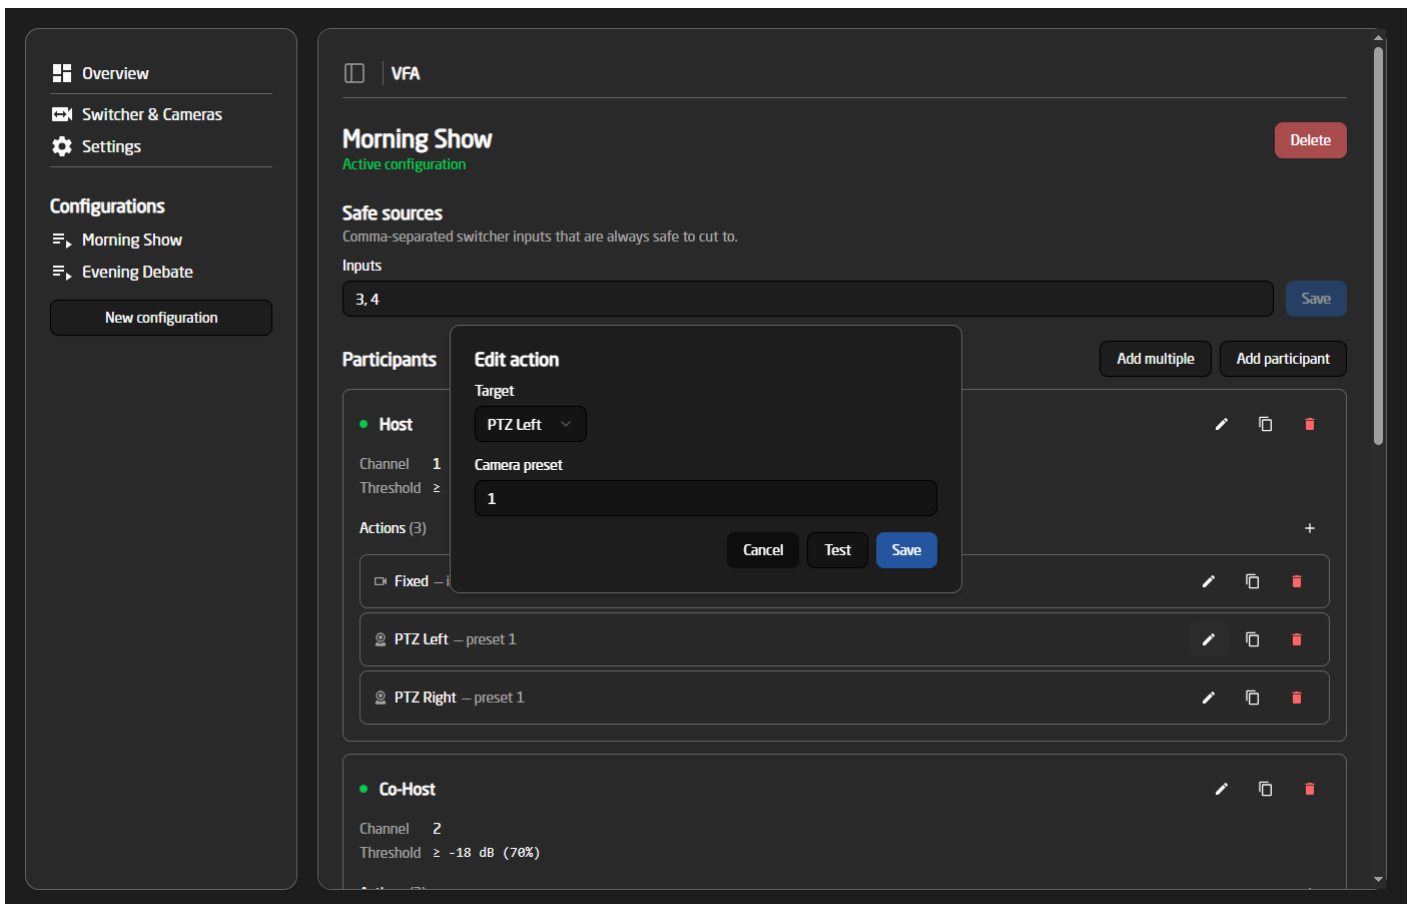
Overview

Switcher & Cameras

Settings

Configurations

Morning Show

Evening Debate

New configuration

VFA

Morning Show
Active configuration

Delete

Safe sources
Comma-separated switcher inputs that are always safe to cut to.

Inputs

3, 4

Save

Participants

Add multiple

Add participant

Host

Channel 1
Threshold ≥

Actions (3)

+

Fixed – i

PTZ Left – preset 1

PTZ Right – preset 1

Edit action

Target

PTZ Left

Camera preset

1

Cancel

Test

Save

Co-Host

Channel 2
Threshold ≥ -18 dB (70%)